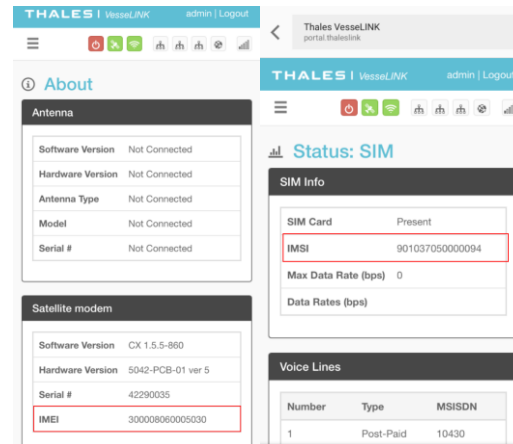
THALES | VesseLINK admin | Logout

About

Antenna

| Software Version | Not Connected |
|---|---|
| Hardware Version | Not Connected |
| Antenna Type | Not Connected |
| Model | Not Connected |
| Serial # | Not Connected |

Satellite modem

| Software Version | CX 1.5.5-860 |
|---|---|
| Hardware Version | 5042-PCB-01 ver 5 |
| Serial # | 42290035 |
| IMEI | 300008060005030 |

Thales VesseLINK
portal.thaleslink

THALES | VesseLINK admin | Logout

Status: SIM

SIM Info

| SIM Card | Present |
|---|---|
| IMSI | 901037050000094 |
| Max Data Rate (bps) | 0 |
| Data Rates (bps) | |

Voice Lines

| Number | Type | MSISDN |
|---|---|---|
| 1 | Post-Paid | 10430 |